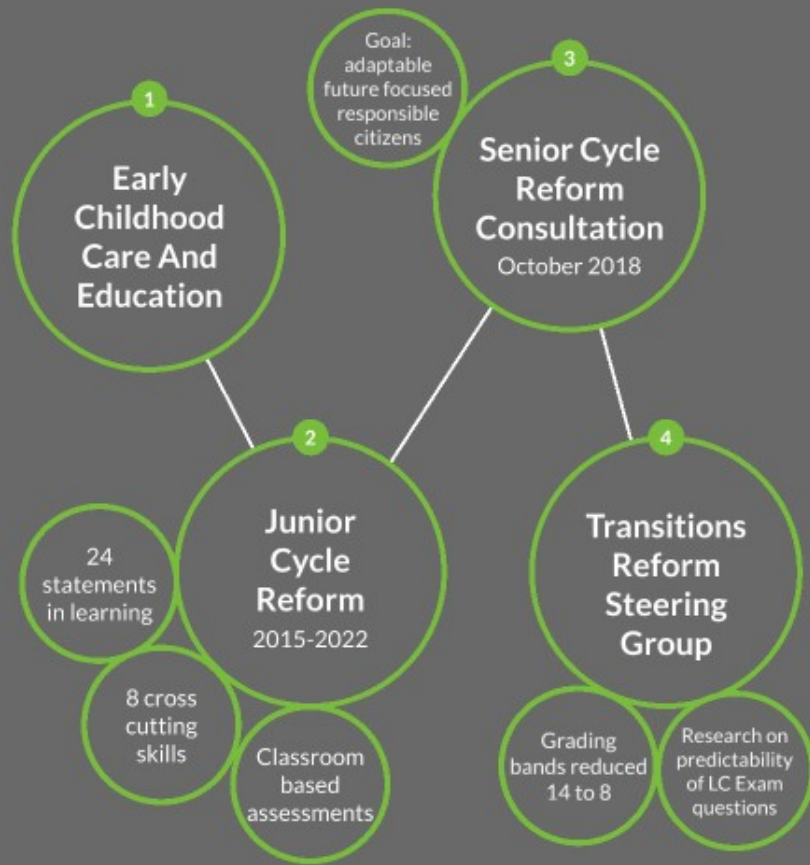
1

Early Childhood Care And Education

Goal: adaptable future focused responsible citizens

3

Senior Cycle Reform Consultation

October 2018

2

Junior Cycle Reform

2015-2022

24 statements in learning

8 cross cutting skills

Classroom based assessments

4

Transitions Reform Steering Group

Grading bands reduced 14 to 8

Research on predictability of LC Exam questions